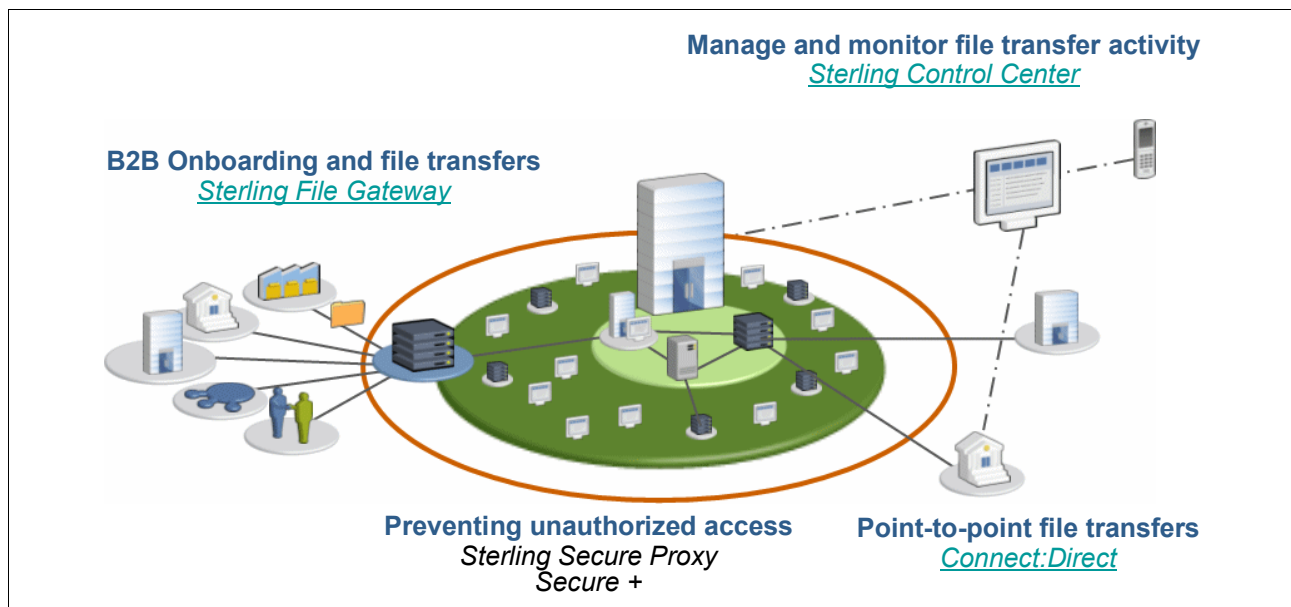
Manage and monitor file transfer activity
Sterling Control Center

B2B Onboarding and file transfers
Sterling File Gateway

Preventing unauthorized access
Sterling Secure Proxy
Secure +

Point-to-point file transfers
Connect:Direct